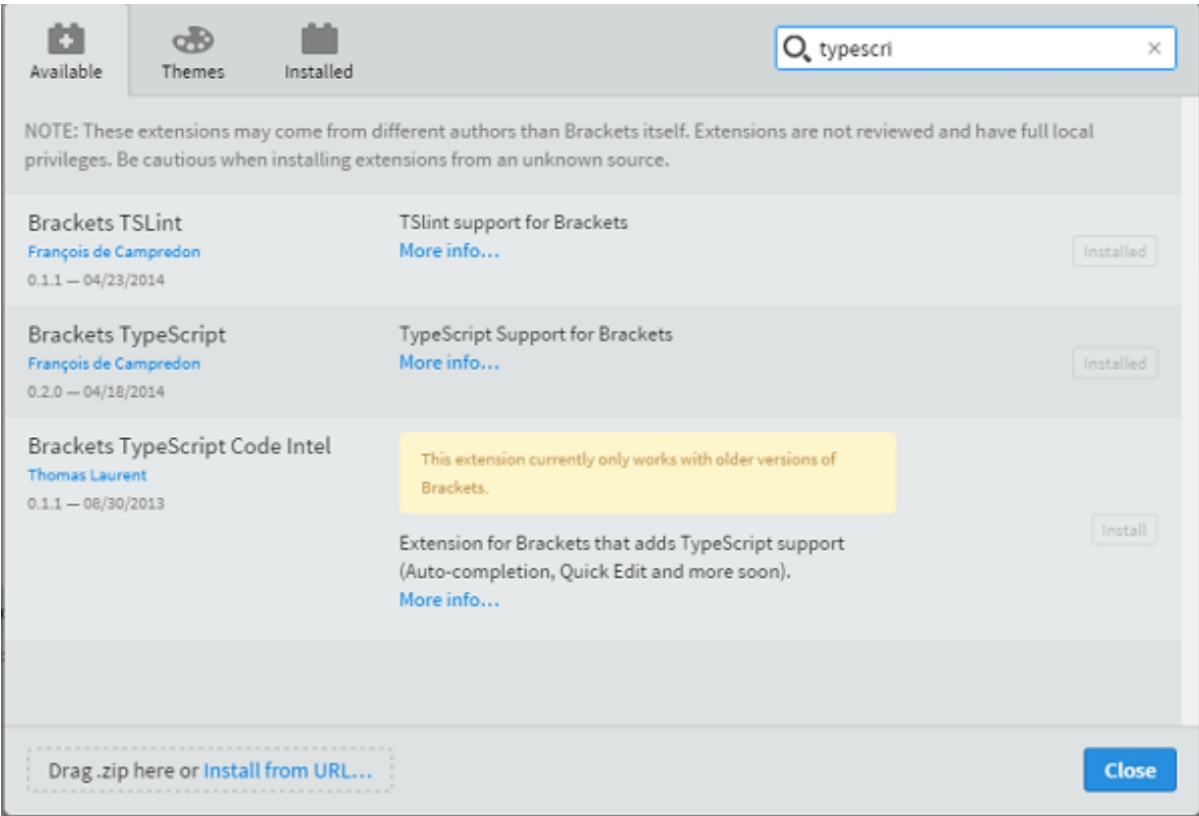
Available Themes Installed

typescri ×

NOTE: These extensions may come from different authors than Brackets itself. Extensions are not reviewed and have full local privileges. Be cautious when installing extensions from an unknown source.

Brackets TSLint
François de Campredon
0.1.1 — 04/23/2014

TSlint support for Brackets
More info...

Installed

Brackets TypeScript
François de Campredon
0.2.0 — 04/18/2014

TypeScript Support for Brackets
More info...

Installed

Brackets TypeScript Code Intel
Thomas Laurent
0.1.1 — 08/30/2013

This extension currently only works with older versions of Brackets.

Extension for Brackets that adds TypeScript support (Auto-completion, Quick Edit and more soon).
More info...

Install

Drag .zip here or Install from URL...

Close